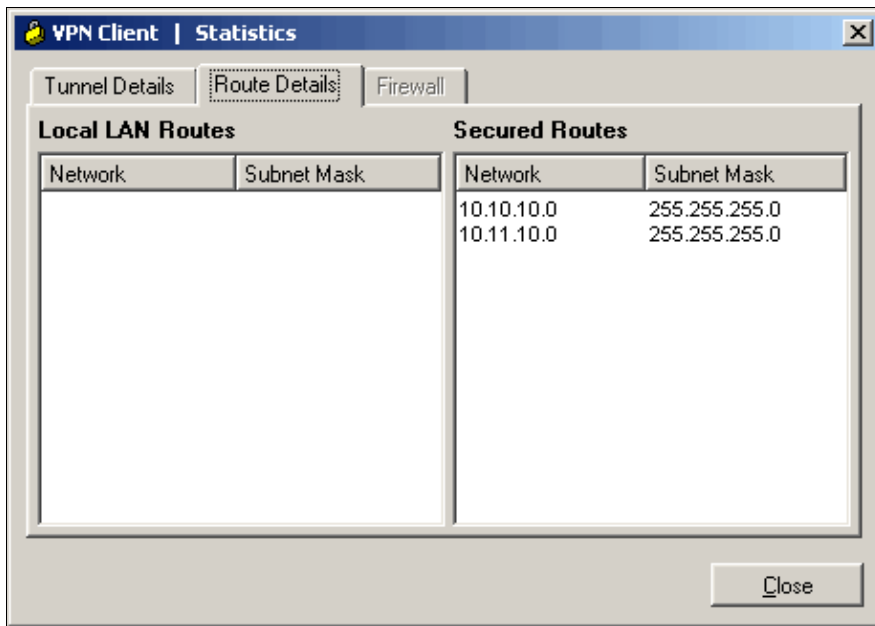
VPN Client | Statistics

Tunnel Details | Route Details | Firewall

Local LAN Routes

| Network | Subnet Mask |
|---|---|

Secured Routes

| Network | Subnet Mask |
|---|---|
| 10.10.10.0 | 255.255.255.0 |
| 10.11.10.0 | 255.255.255.0 |

Close